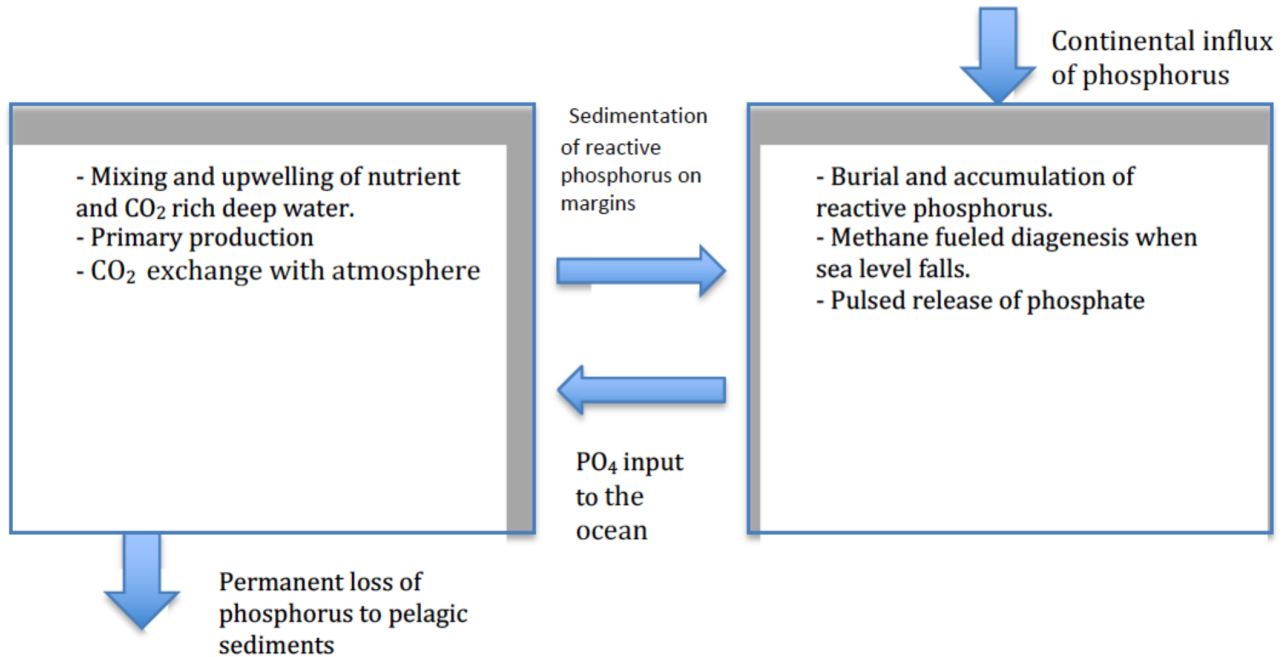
Continental influx of phosphorus

- Mixing and upwelling of nutrient and $CO_2$ rich deep water.
- Primary production
- $CO_2$ exchange with atmosphere

Sedimentation of reactive phosphorus on margins

- Burial and accumulation of reactive phosphorus.
- Methane fueled diagenesis when sea level falls.
- Pulsed release of phosphate

$PO_4$ input to the ocean

Permanent loss of phosphorus to pelagic sediments